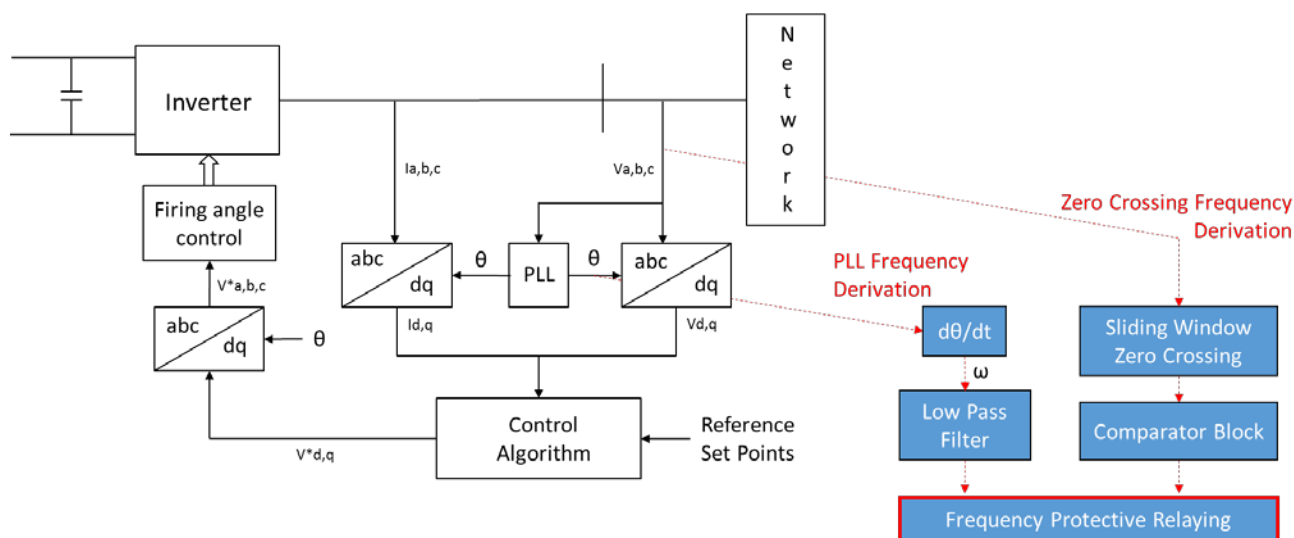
Inverter

N
e
t
w
o
r
k

Firing angle control

Ia,b,c

Va,b,c

Zero Crossing Frequency Derivation

abc
dq

θ

PLL

θ

abc
dq

PLL Frequency Derivation

V*a,b,c

abc
dq

θ

Id,q

Vd,q

dθ/dt

Sliding Window Zero Crossing

ω

Control Algorithm

Reference Set Points

V*d,q

Low Pass Filter

Comparator Block

Frequency Protective Relaying